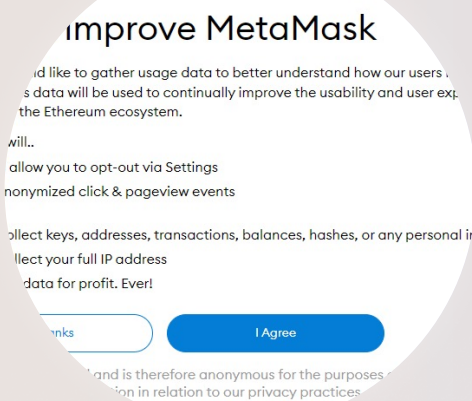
ımprove MetaMask

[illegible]d like to gather usage data to better understand how our users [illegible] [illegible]s data will be used to continually improve the usability and user exp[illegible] the Ethereum ecosystem.

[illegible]will..

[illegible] allow you to opt-out via Settings

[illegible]nonymized click & pageview events

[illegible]ollect keys, addresses, transactions, balances, hashes, or any personal in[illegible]

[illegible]llect your full IP address

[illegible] data for profit. Ever!

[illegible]nks

I Agree

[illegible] and is therefore anonymous for the purposes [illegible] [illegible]ion in relation to our privacy practices